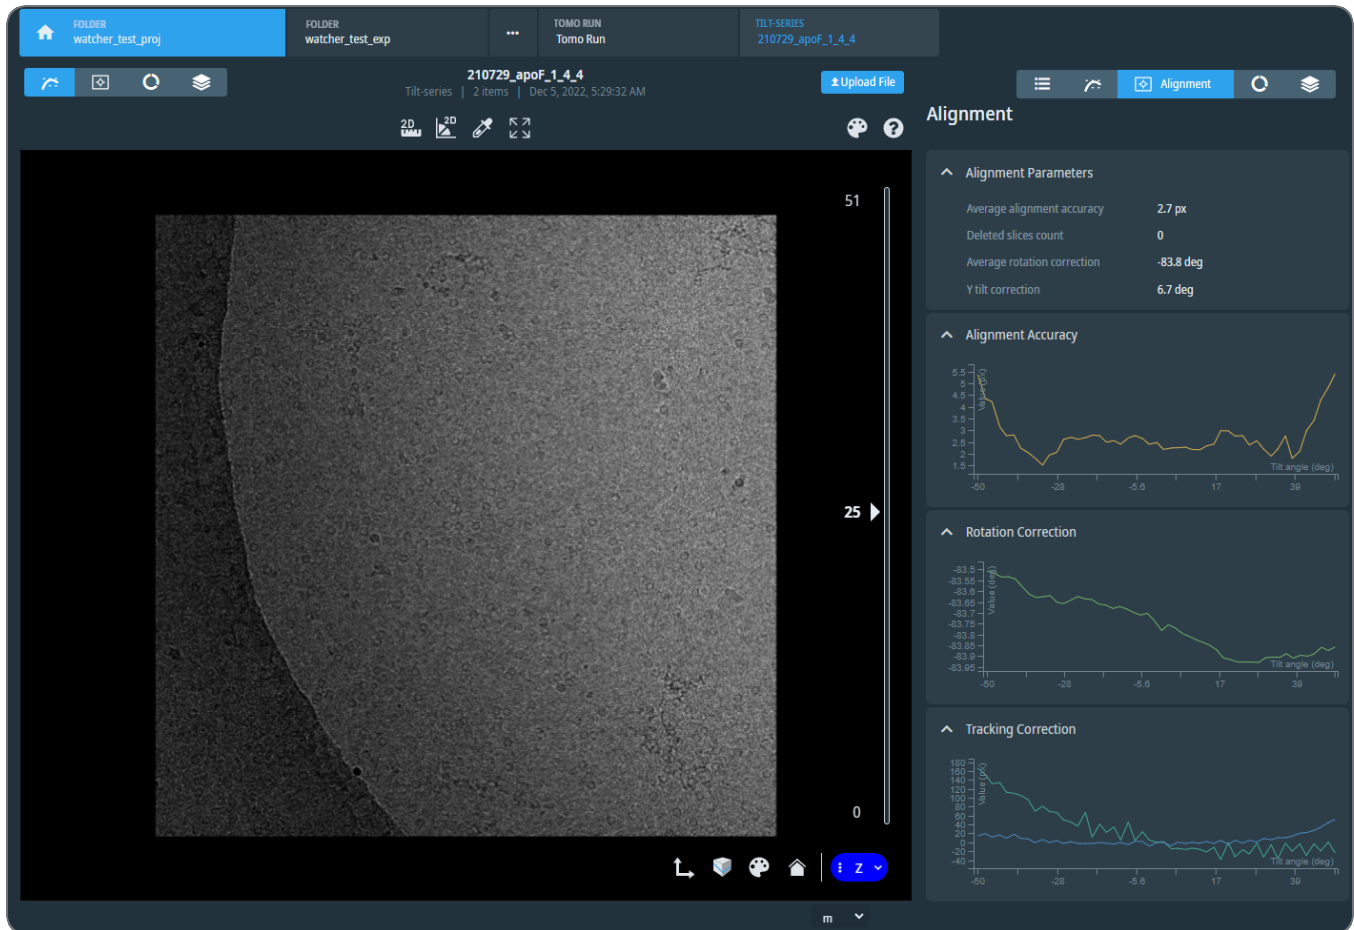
FOLDER
watcher_test_proj

FOLDER
watcher_test_exp

...

TOMO RUN
Tomo Run

TILT-SERIES
210729_apoF_1_4_4

210729_apoF_1_4_4
Tilt-series | 2 items | Dec 5, 2022, 5:29:32 AM

Upload File

Alignment

Alignment

2D 2D

51

25

0

Z

m

Alignment Parameters

| Average alignment accuracy | 2.7 px |
|---|---|
| Deleted slices count | 0 |
| Average rotation correction | -83.8 deg |
| Y tilt correction | 6.7 deg |

Alignment Accuracy

5.5 5 4.5 4 3.5 3 2.5 2 1.5
Value (px)
Tilt angle (deg)
-50 -28 -5.6 17 39

Rotation Correction

-83.5 -83.55 -83.6 -83.65 -83.7 -83.75 -83.8 -83.85 -83.9 -83.95
Value (deg)
Tilt angle (deg)
-50 -28 -5.6 17 39

Tracking Correction

180 160 140 120 100 80 60 40 20 0 -20 -40
Value (px)
Tilt angle (deg)
-50 -28 -5.6 17 39